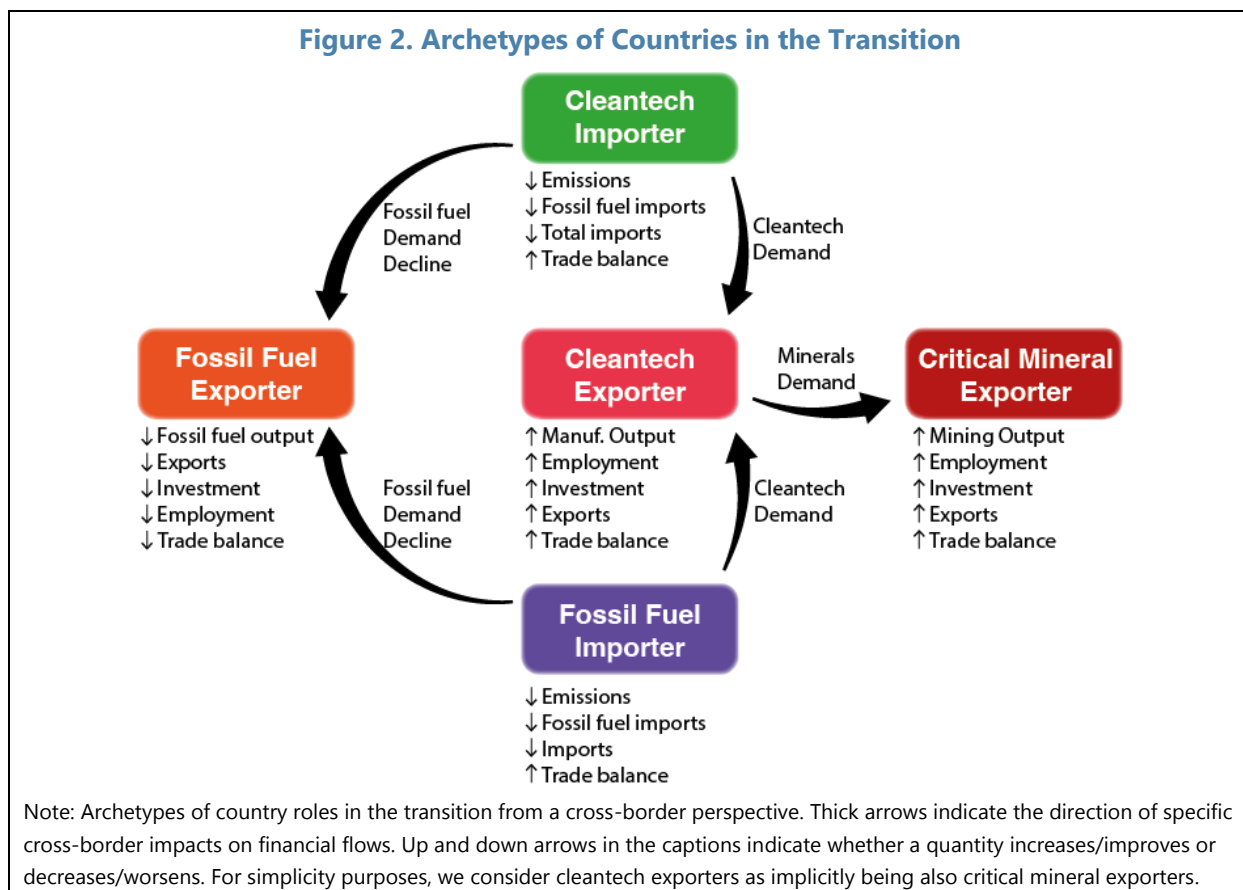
Figure 2. Archetypes of Countries in the Transition

Cleantech Importer

↓ Emissions
↓ Fossil fuel imports
↓ Total imports
↑ Trade balance

Fossil fuel Demand Decline

Cleantech Demand

Fossil Fuel Exporter

↓ Fossil fuel output
↓ Exports
↓ Investment
↓ Employment
↓ Trade balance

Cleantech Exporter

↑ Manuf. Output
↑ Employment
↑ Investment
↑ Exports
↑ Trade balance

Minerals Demand

Critical Mineral Exporter

↑ Mining Output
↑ Employment
↑ Investment
↑ Exports
↑ Trade balance

Fossil fuel Demand Decline

Cleantech Demand

Fossil Fuel Importer

↓ Emissions
↓ Fossil fuel imports
↓ Imports
↑ Trade balance

Note: Archetypes of country roles in the transition from a cross-border perspective. Thick arrows indicate the direction of specific cross-border impacts on financial flows. Up and down arrows in the captions indicate whether a quantity increases/improves or decreases/worsens. For simplicity purposes, we consider cleantech exporters as implicitly being also critical mineral exporters.